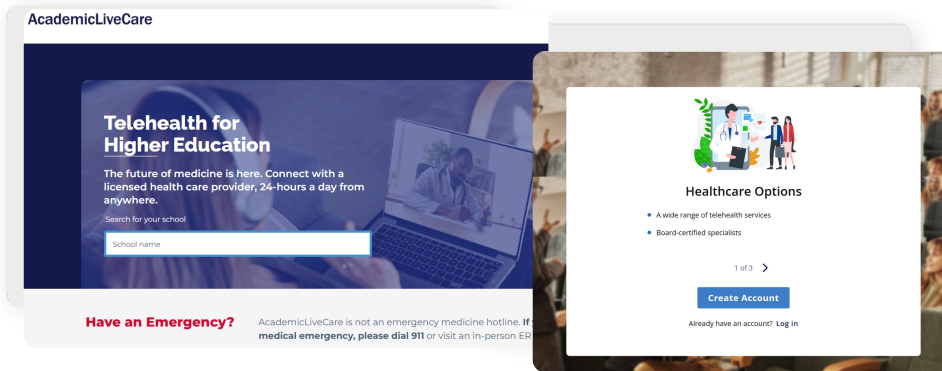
AcademicLiveCare

Telehealth for Higher Education

The future of medicine is here. Connect with a licensed health care provider, 24-hours a day from anywhere.

Search for your school

School name

Have an Emergency?

AcademicLiveCare is not an emergency medicine hotline. If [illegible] medical emergency, please dial 911 or visit an in-person ER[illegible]

Healthcare Options

- A wide range of telehealth services
- Board-certified specialists

1 of 3

Create Account

Already have an account? Log in